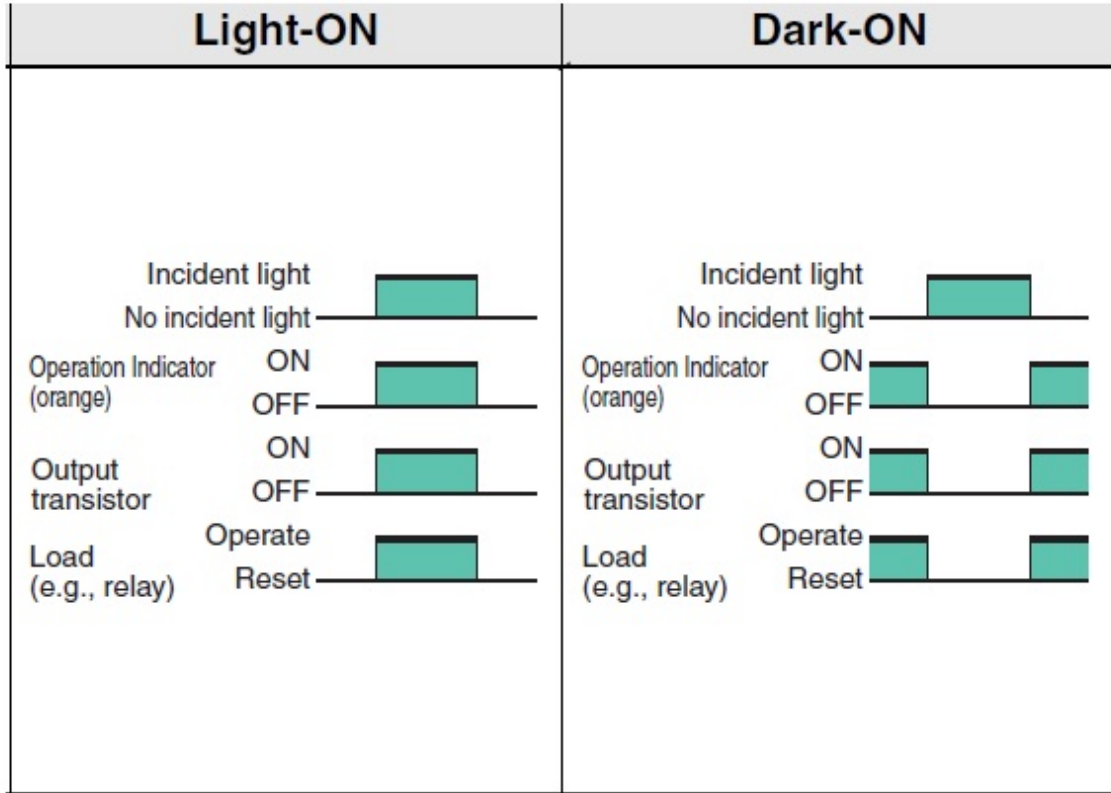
| Light-ON | Dark-ON |
|---|---|
| Incident light<br>No incident light<br>Operation Indicator (orange) ON<br>OFF<br>Output transistor ON<br>OFF<br>Load (e.g., relay) Operate<br>Reset | Incident light<br>No incident light<br>Operation Indicator (orange) ON<br>OFF<br>Output transistor ON<br>OFF<br>Load (e.g., relay) Operate<br>Reset |